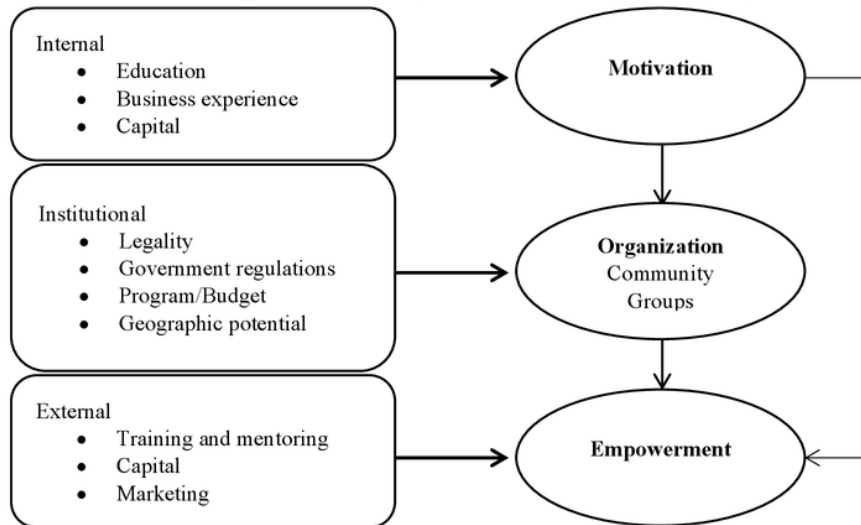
Internal
- Education
- Business experience
- Capital

Motivation

Institutional
- Legality
- Government regulations
- Program/Budget
- Geographic potential

Organization
Community Groups

External
- Training and mentoring
- Capital
- Marketing

Empowerment